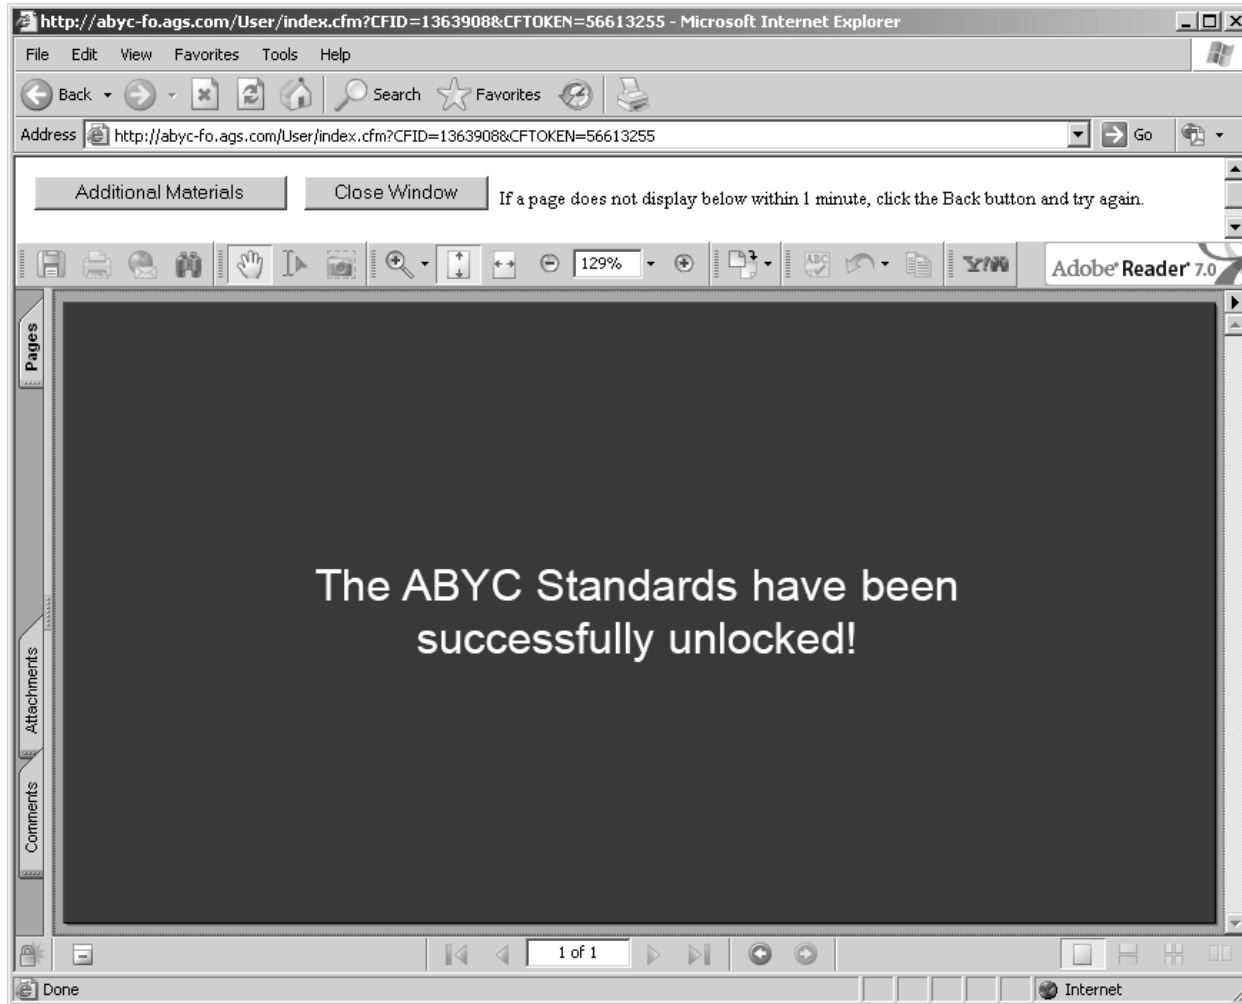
http://abyc-fo.ags.com/User/index.cfm?CFID=1363908&CFTOKEN=56613255 - Microsoft Internet Explorer

File Edit View Favorites Tools Help

Back Search Favorites

Address http://abyc-fo.ags.com/User/index.cfm?CFID=1363908&CFTOKEN=56613255 Go

Additional Materials Close Window If a page does not display below within 1 minute, click the Back button and try again.

129%

Adobe Reader 7.0

Pages

Attachments

Comments

The ABYC Standards have been successfully unlocked!

1 of 1

Done

Internet